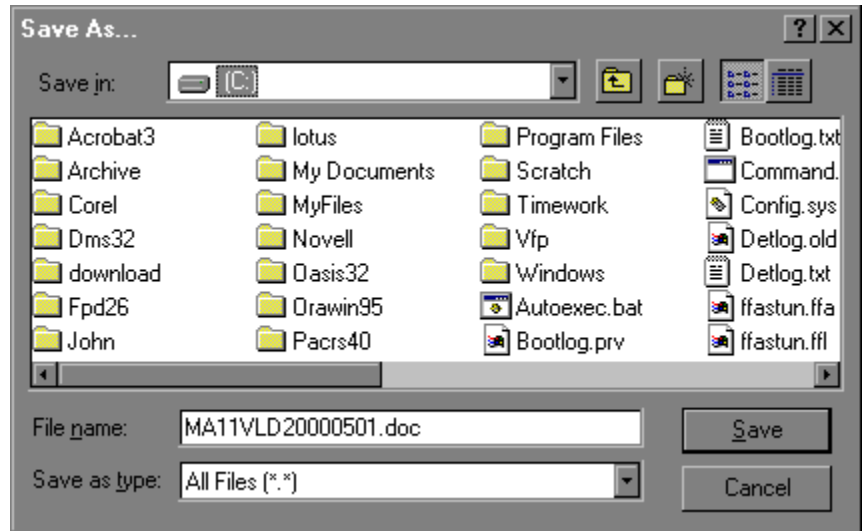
Save As...

?

Save in: (C:)

Acrobat3
Archive
Corel
Dms32
download
Fpd26
John

lotus
My Documents
MyFiles
Novell
Oasis32
Orawin95
Pacrs40

Program Files
Scratch
Timework
Vfp
Windows
Autoexec.bat
Bootlog.prv

Bootlog.txt
Command.
Config.sys
Detlog.old
Detlog.txt
ffastun.ffa
ffastun.ffl

File name: MA11VLD20000501.doc

Save as type: All Files (*.*)

Save

Cancel